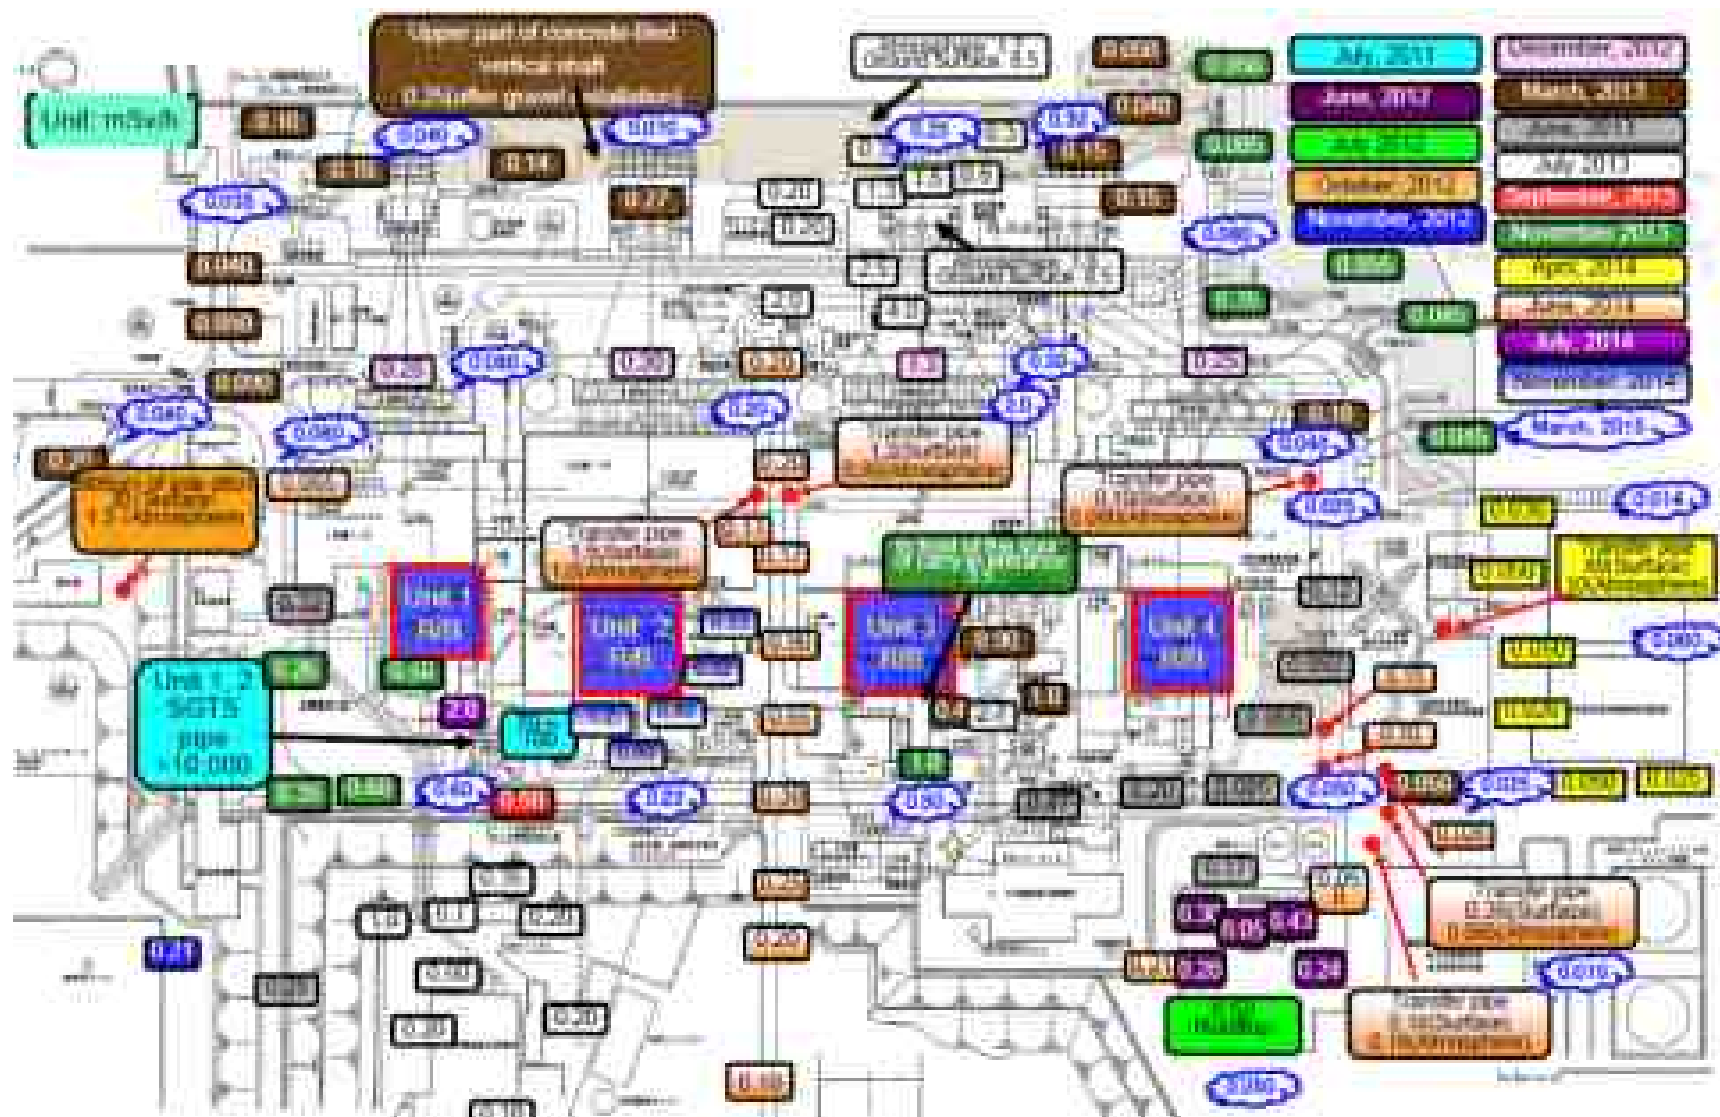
Unit: mSv/h

Upper part of concrete-filled vertical shaft
(0.3 after gravel installation)

July, 2011
June, 2012
July, 2012
October, 2012
November, 2012

December, 2012
March, 2013
June, 2013
July, 2013
September, 2013
November, 2013
April, 2014
June, 2014
July, 2014
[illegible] 2014
March, 2015

0.18
0.040
0.14
0.095
0.22
0.20
0.20
0.038
0.080
0.080
0.090
0.090
0.060
0.20
0.20
0.20
0.30
0.90
0.30
1.5
2.5
0.33
0.15
0.15
0.040
0.065
0.046
0.014
0.060
0.060
0.050
0.050
0.080
0.025

Transfer pipe
Transfer pipe
Transfer pipe
Transfer pipe
Transfer pipe

Unit 1
Unit 2
Unit 3
Unit 4

Unit 1, 2 SGTS pipe >10,000

2.0
0.40
0.20
0.50
0.30
0.20
0.20
0.20
0.20
0.20
0.20
0.20
0.20
0.20
0.20
0.10
0.20
0.20
1.0
0.4
0.30
0.05
0.40
0.20
0.24
0.07
0.035
0.090
0.010